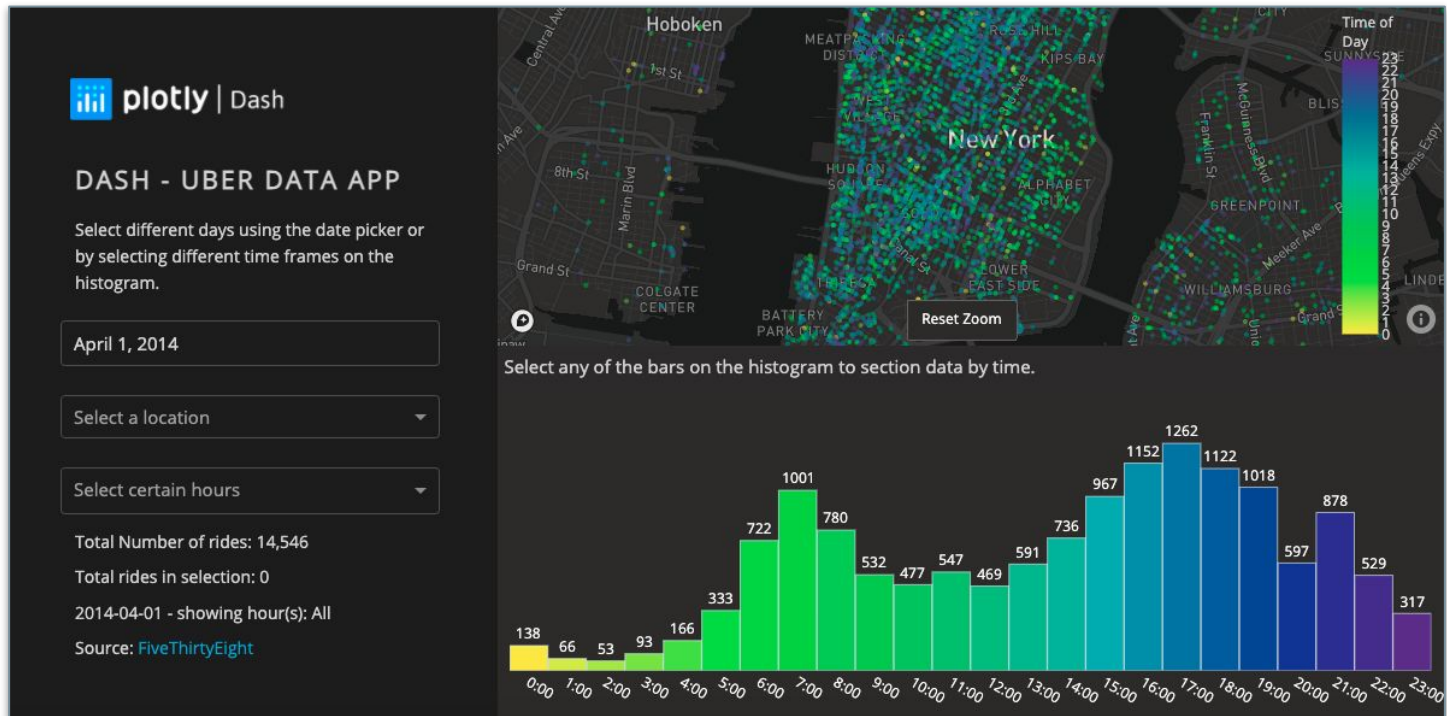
plotly | Dash

DASH - UBER DATA APP

Select different days using the date picker or by selecting different time frames on the histogram.

April 1, 2014

Select a location

Select certain hours

Total Number of rides: 14,546

Total rides in selection: 0

2014-04-01 - showing hour(s): All

Source: FiveThirtyEight

Hoboken
MEATPACKING DISTRICT
ROSE HILL
KIPS BAY
Central Ave
1st St
WEST VILLAGE
New York
8th St
Marin Blvd
HUDSON SQUARE
ALPHABET CITY
SOHO
Grand St
TRIBECA
Canal St
LOWER EAST SIDE
COLGATE CENTER
BATTERY PARK CITY
GREENPOINT
WILLIAMSBURG
Franklin St
McGuinness Blvd
Meeker Ave
Grand St
SUNNYSIDE
BLISS
LINDEN
Queens Expy
CITY
Reset Zoom

Time of Day
23
22
21
20
19
18
17
16
15
14
13
12
11
10
9
8
7
6
5
4
3
2
1
0

Select any of the bars on the histogram to section data by time.

138 66 53 93 166 333 722 1001 780 532 477 547 469 591 736 967 1152 1262 1122 1018 597 878 529 317

0:00 1:00 2:00 3:00 4:00 5:00 6:00 7:00 8:00 9:00 10:00 11:00 12:00 13:00 14:00 15:00 16:00 17:00 18:00 19:00 20:00 21:00 22:00 23:00